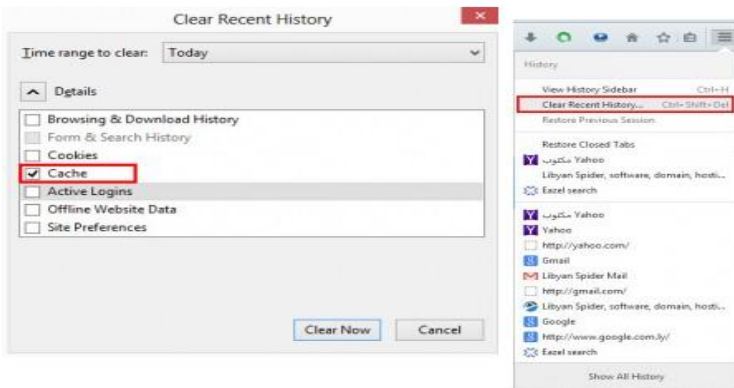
Clear Recent History

Time range to clear: Today

Details

Browsing & Download History
Form & Search History
Cookies
Cache
Active Logins
Offline Website Data
Site Preferences

Clear Now
Cancel

History

View History Sidebar Ctrl+H
Clear Recent History... Ctrl+Shift+Del
Restore Previous Session

Restore Closed Tabs
مكتوب Yahoo
Libyan Spider, software, domain, hosti...
Eazel search

مكتوب Yahoo
Yahoo
http://yahoo.com/
Gmail
Libyan Spider Mail
http://gmail.com/
Libyan Spider, software, domain, hosti...
Google
http://www.google.com.ly/
Eazel search

Show All History